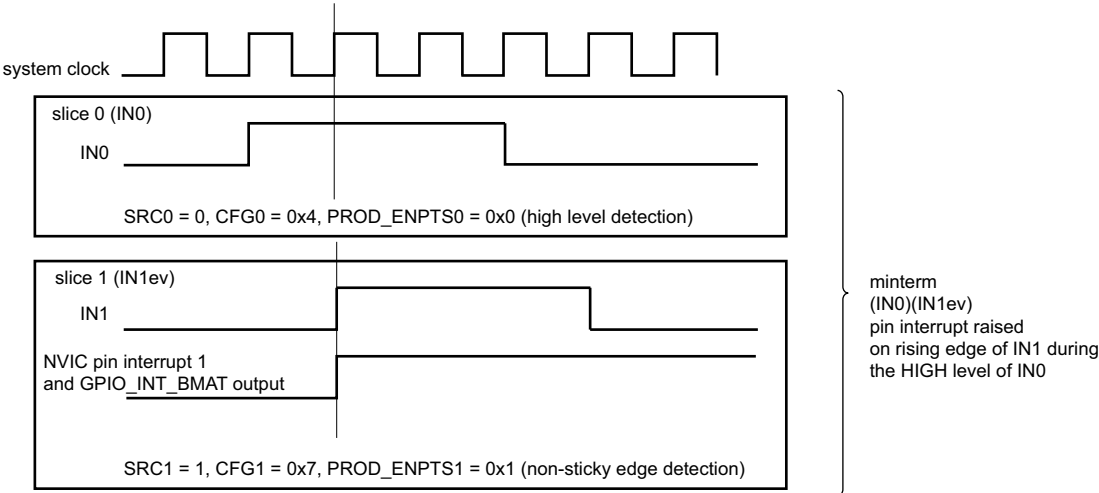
system clock

slice 0 (IN0)

IN0

SRC0 = 0, CFG0 = 0x4, PROD_ENPTS0 = 0x0 (high level detection)

slice 1 (IN1ev)

IN1

NVIC pin interrupt 1 and GPIO_INT_BMAT output

SRC1 = 1, CFG1 = 0x7, PROD_ENPTS1 = 0x1 (non-sticky edge detection)

minterm (IN0)(IN1ev) pin interrupt raised on rising edge of IN1 during the HIGH level of IN0